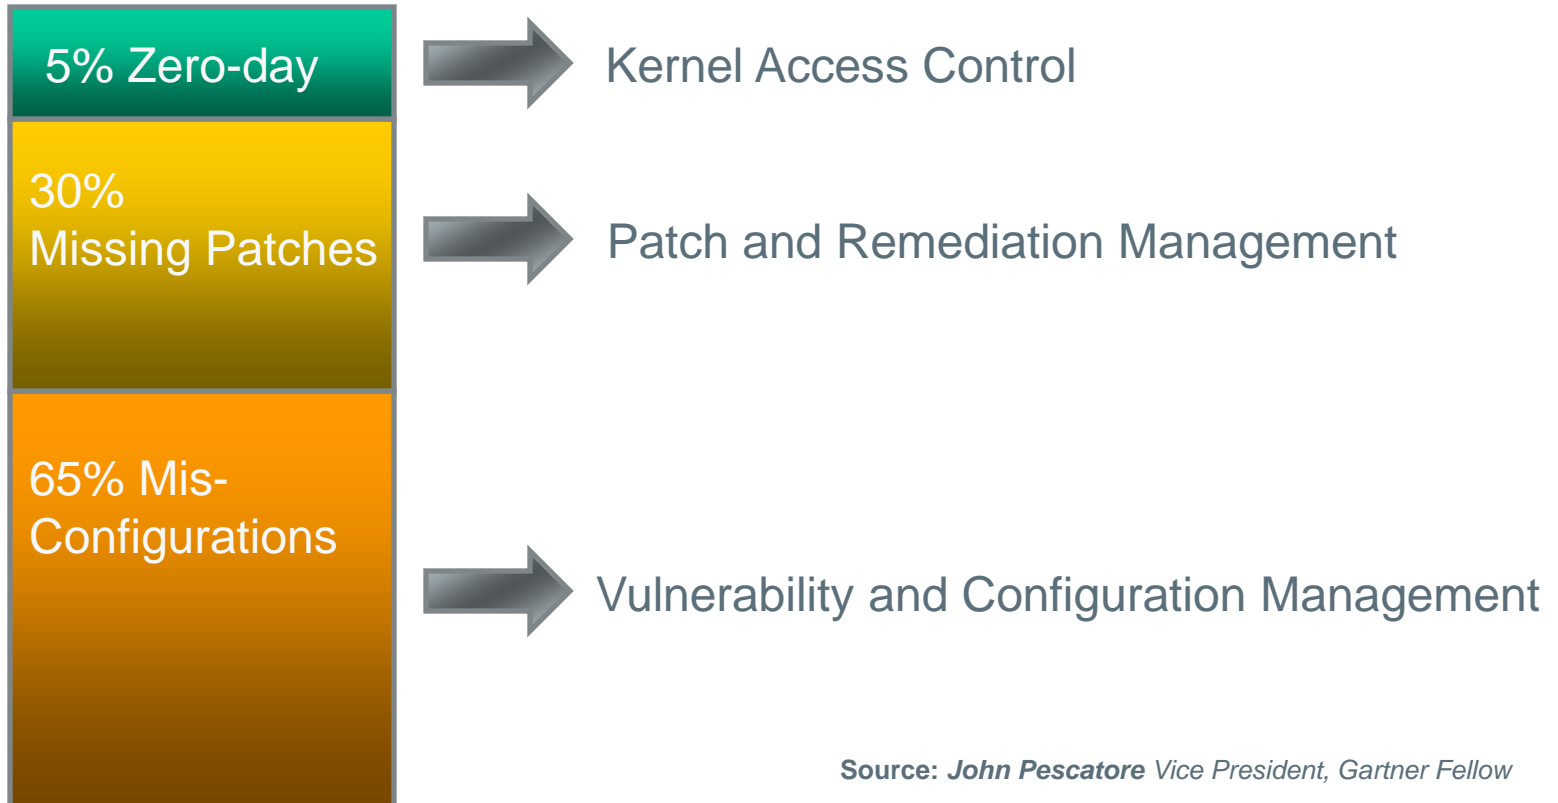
5% Zero-day

Kernel Access Control

30%
Missing Patches

Patch and Remediation Management

65% Mis-Configurations

Vulnerability and Configuration Management

**Source:** ***John Pescatore*** *Vice President, Gartner Fellow*